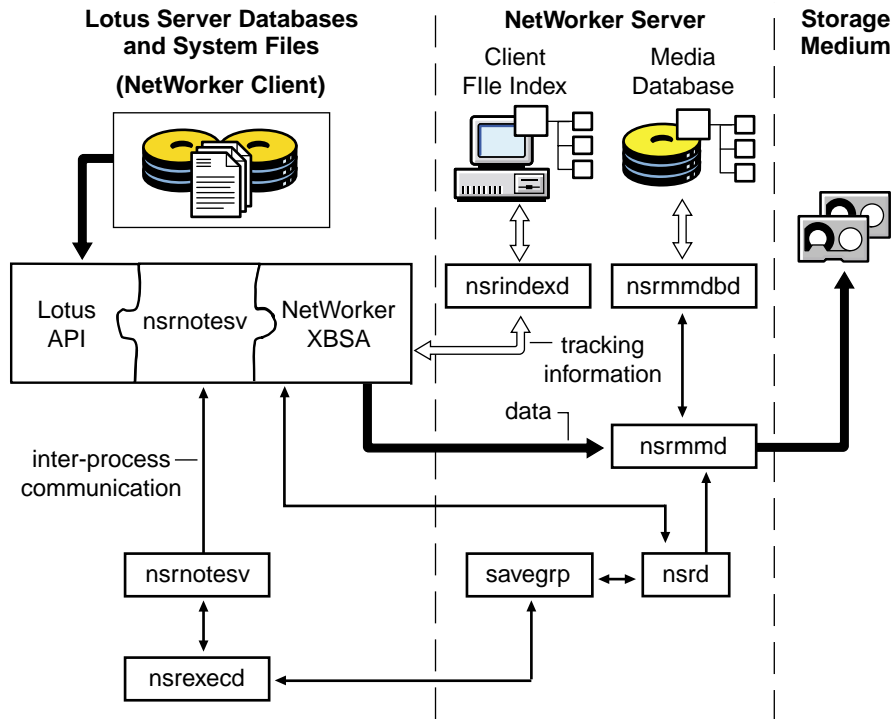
Lotus Server Databases and System Files

(NetWorker Client)

NetWorker Server

Storage Medium

Client FIle Index

Media Database

Lotus API

nsrnotesv

NetWorker XBSA

nsrindexd

nsrmmdbd

tracking information

data

nsrmmd

inter-process communication

nsrnotesv

savegrp

nsrd

nsrexecd